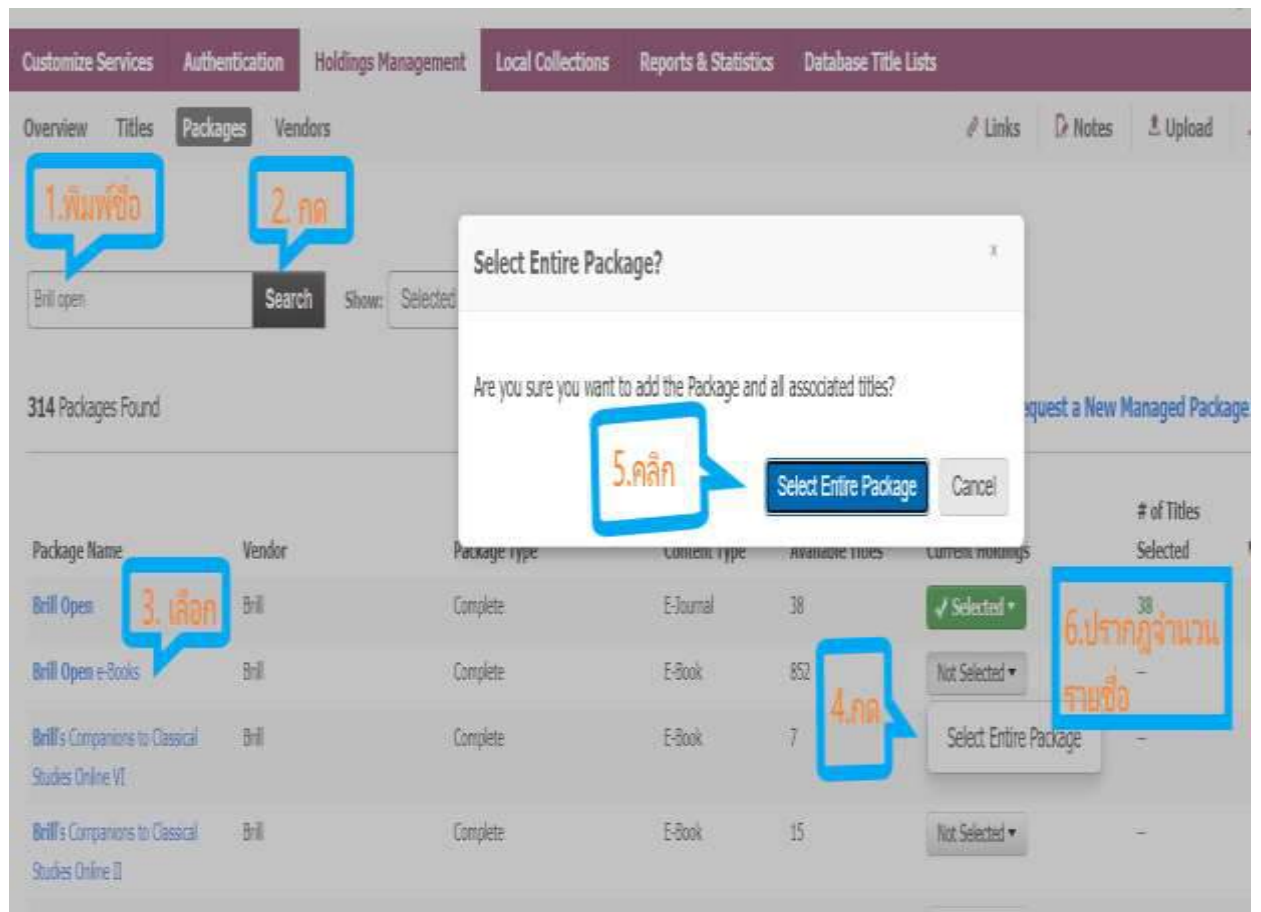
Customize Services Authentication Holdings Management Local Collections Reports & Statistics Database Title Lists

Overview Titles Packages Vendors Links Notes Upload

1.พิมพ์ชื่อ

2. กด

Brill open

Search Show: Selected

Select Entire Package?

x

Are you sure you want to add the Package and all associated titles?

5.คลิก

Select Entire Package Cancel

314 Packages Found

Request a New Managed Package

| Package Name | Vendor | Package Type | Content Type | Available Titles | Current Holdings | # of Titles Selected |
|---|---|---|---|---|---|---|
| Brill Open | Brill | Complete | E-Journal | 38 | ✓ Selected ▾ | 38 |
| Brill Open e-Books | Brill | Complete | E-Book | 852 | Not Selected ▾ | – |
| Brill's Companions to Classical Studies Online VI | Brill | Complete | E-Book | 7 | Select Entire Package | – |
| Brill's Companions to Classical Studies Online II | Brill | Complete | E-Book | 15 | Not Selected ▾ | – |

3. เลือก

4.กด

6.ปรากฏจำนวนรายชื่อ